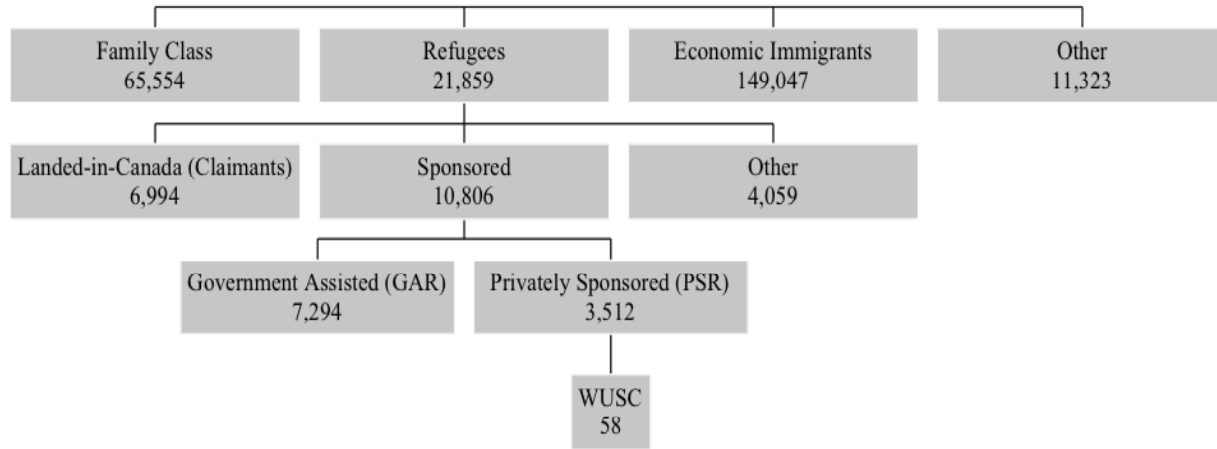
Family Class
65,554

Refugees
21,859

Economic Immigrants
149,047

Other
11,323

Landed-in-Canada (Claimants)
6,994

Sponsored
10,806

Other
4,059

Government Assisted (GAR)
7,294

Privately Sponsored (PSR)
3,512

WUSC
58